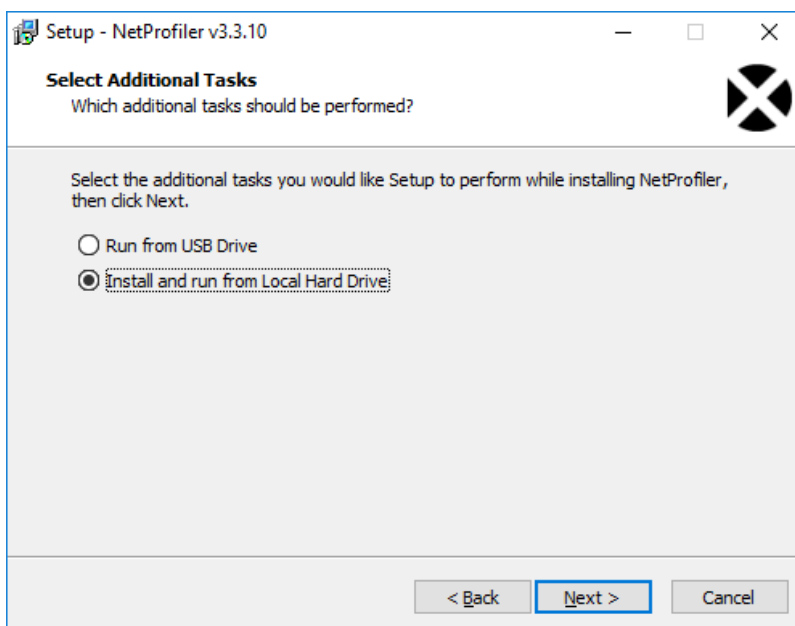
Setup - NetProfiler v3.3.10

Select Additional Tasks
Which additional tasks should be performed?

Select the additional tasks you would like Setup to perform while installing NetProfiler, then click Next.

Run from USB Drive

Install and run from Local Hard Drive

< Back

Next >

Cancel